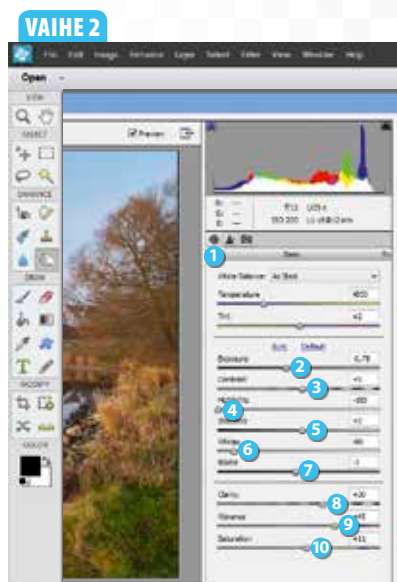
VAIHE 2

File Edit Image Enhance Layer Select Filter View Window Help

Open

VIEW
SELECT
ENHANCE
DRAW
MODIFY
COLOR

Preview

1
Basic
White Balance: As Shot
Temperature
Tint
Auto Default
Exposure
2
Contrast
3
Highlights
4
Shadows
5
Whites
6
Blacks
7
Clarity
8
Vibrance
9
Saturation
10